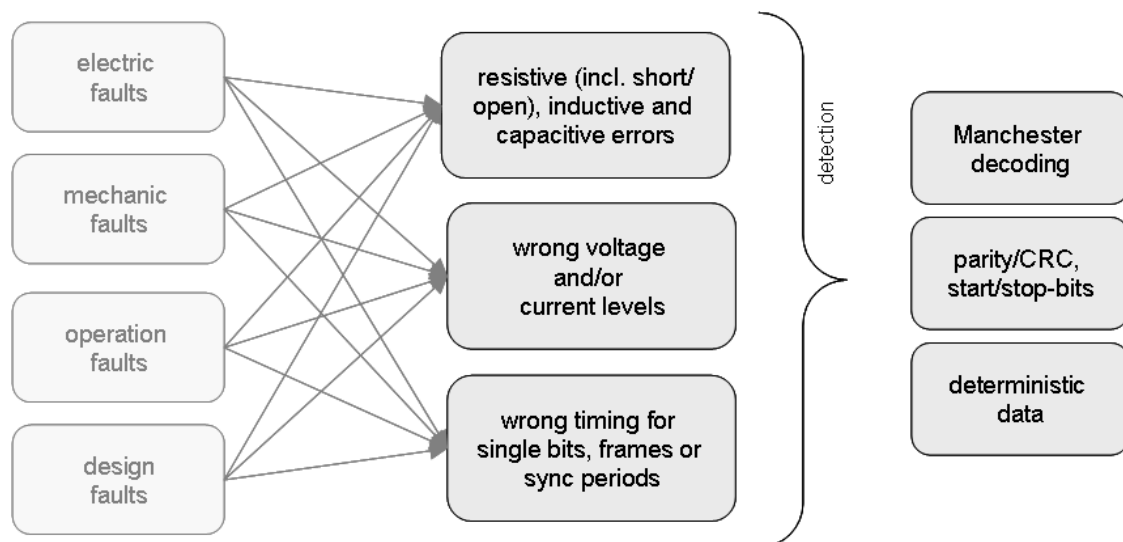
electric faults

mechanic faults

operation faults

design faults

resistive (incl. short/open), inductive and capacitive errors

wrong voltage and/or current levels

wrong timing for single bits, frames or sync periods

detection

Manchester decoding

parity/CRC, start/stop-bits

deterministic data